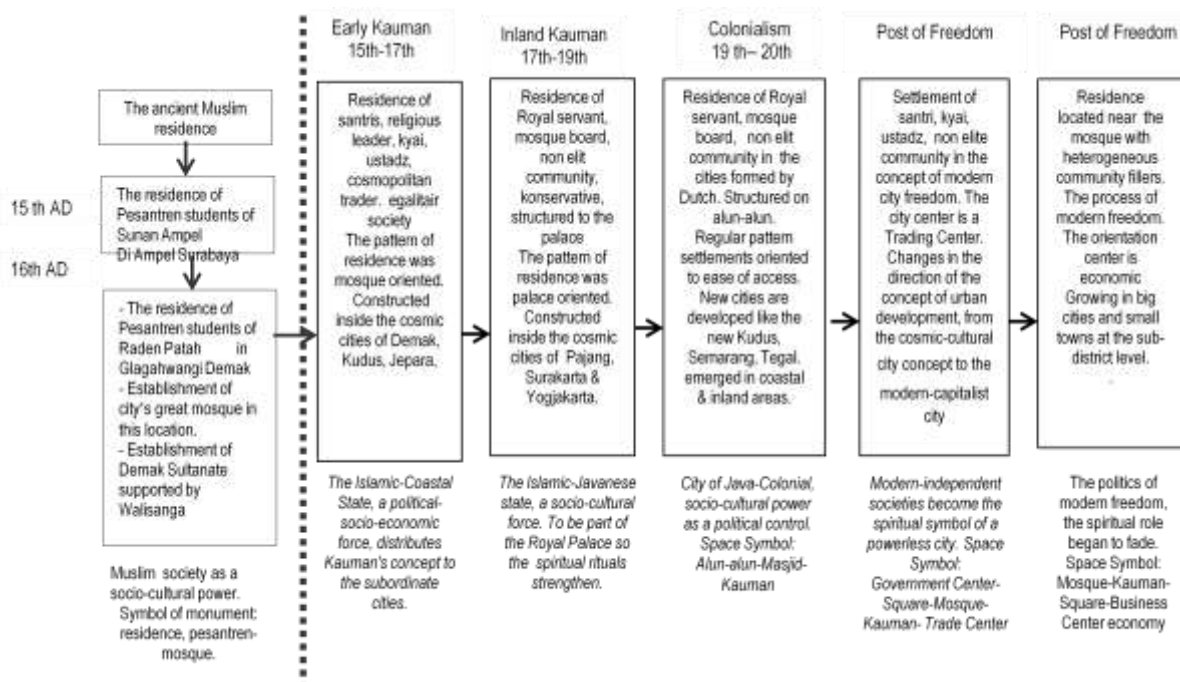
The ancient Muslim residence

15 th AD

The residence of Pesantren students of Sunan Ampel Di Ampel Surabaya

16th AD

- The residence of Pesantren students of Raden Patah in Glagahwangi Demak
- Establishment of city's great mosque in this location.
- Establishment of Demak Sultanate supported by Walisanga

Muslim society as a socio-cultural power. Symbol of monument: residence, pesantren-mosque.

Early Kauman
15th-17th

Residence of santris, religious leader, kyai, ustadz, cosmopolitan trader. egalitair society
The pattern of residence was mosque oriented. Constructed inside the cosmic cities of Demak, Kudus, Jepara,

The Islamic-Coastal State, a political-socio-economic force, distributes Kauman's concept to the subordinate cities.

Inland Kauman
17th-19th

Residence of Royal servant, mosque board, non elit community, konservative, structured to the palace
The pattern of residence was palace oriented. Constructed inside the cosmic cities of Pajang, Surakarta & Yogjakarta.

The Islamic-Javanese state, a socio-cultural force. To be part of the Royal Palace so the spiritual rituals strengthen.

Colonialism
19 th– 20th

Residence of Royal servant, mosque board, non elit community in the cities formed by Dutch. Structured on alun-alun.
Regular pattern settlements oriented to ease of access.
New cities are developed like the new Kudus, Semarang, Tegal, emerged in coastal & inland areas.

City of Java-Colonial, socio-cultural power as a political control. Space Symbol: Alun-alun-Masjid-Kauman

Post of Freedom

Settlement of santri, kyai, ustadz, non elite community in the concept of modern city freedom. The city center is a Trading Center. Changes in the direction of the concept of urban development, from the cosmic-cultural city concept to the modern-capitalist city

Modern-independent societies become the spiritual symbol of a powerless city. Space Symbol: Government Center-Square-Mosque-Kauman- Trade Center

Post of Freedom

Residence located near the mosque with heterogeneous community fillers. The process of modern freedom. The orientation center is economic Growing in big cities and small towns at the sub-district level.

The politics of modern freedom, the spiritual role began to fade. Space Symbol: Mosque-Kauman-Square-Business Center economy